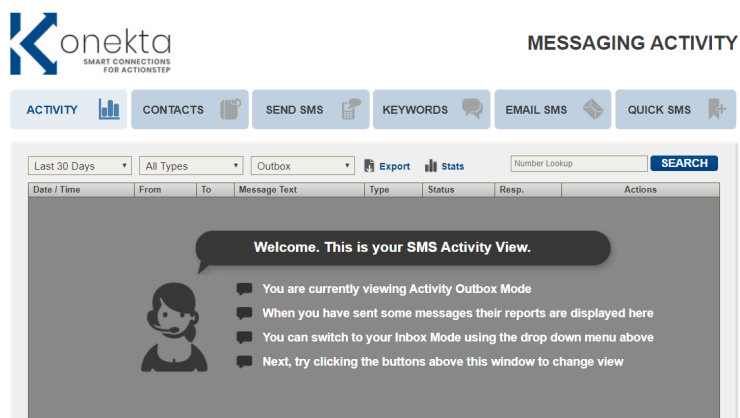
Konekta
SMART CONNECTIONS FOR ACTIONSTEP

MESSAGING ACTIVITY

ACTIVITY
CONTACTS
SEND SMS
KEYWORDS
EMAIL SMS
QUICK SMS

Last 30 Days
All Types
Outbox
Export
Stats
Number Lookup
SEARCH

| Date / Time | From | To | Message Text | Type | Status | Resp. | Actions |
|---|---|---|---|---|---|---|---|

Welcome. This is your SMS Activity View.

You are currently viewing Activity Outbox Mode
When you have sent some messages their reports are displayed here
You can switch to your Inbox Mode using the drop down menu above
Next, try clicking the buttons above this window to change view